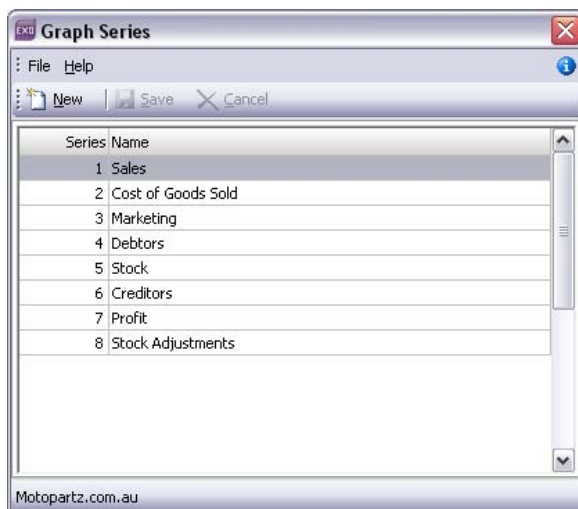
Graph Series

File Help

New Save Cancel

| Series | Name |
|---|---|
| 1 | Sales |
| 2 | Cost of Goods Sold |
| 3 | Marketing |
| 4 | Debtors |
| 5 | Stock |
| 6 | Creditors |
| 7 | Profit |
| 8 | Stock Adjustments |

Motopartz.com.au